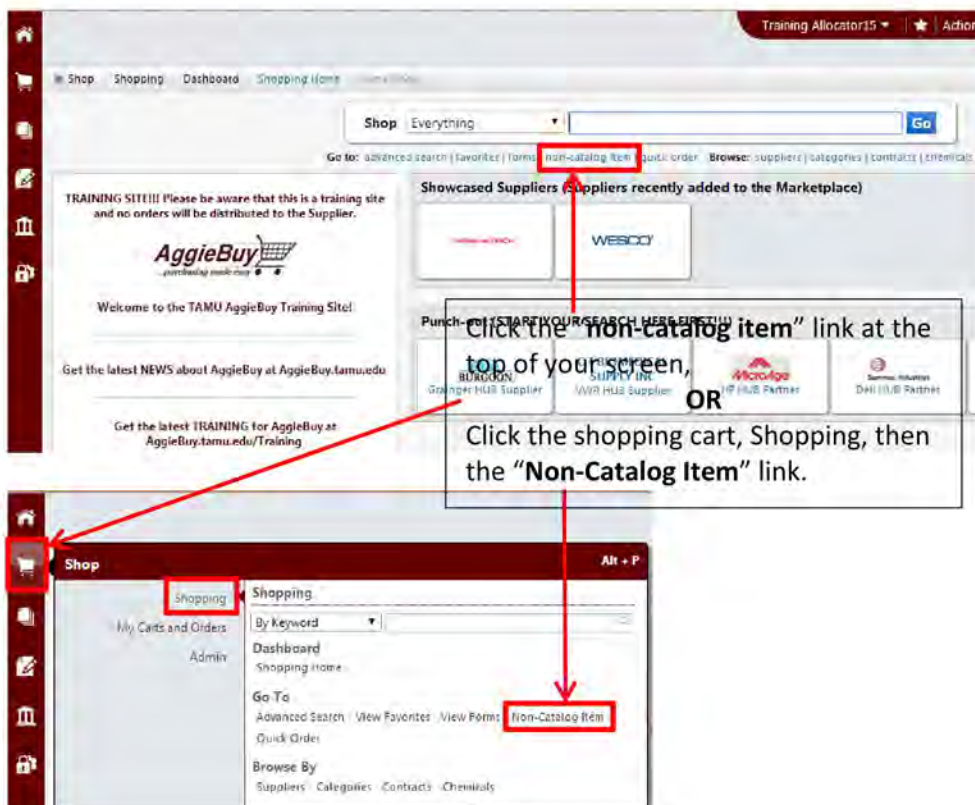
Training Allocator15 ▾ | ★ | Action

Shop Shopping Dashboard Shopping Home

Shop Everything ▾ Go

Go to: advanced search | favorites | forms | non-catalog item | quick order Browse: suppliers | categories | contracts | chemicals

TRAINING SITE!!! Please be aware that this is a training site and no orders will be distributed to the Supplier.

AggieBuy
...purchasing made easy

Welcome to the TAMU AggieBuy Training Site!

Get the latest NEWS about AggieBuy at AggieBuy.tamu.edu

Get the latest TRAINING for AggieBuy at AggieBuy.tamu.edu/Training

Showcased Suppliers (Suppliers recently added to the Marketplace)

WESCO

Punch-out (START YOUR SEARCH HERE FIRST!!!)

Grainger HUB Supplier VWR Hub Supplier HP HUB Partner Dell HUB Partner

Click the "non-catalog item" link at the top of your screen,

OR

Click the shopping cart, Shopping, then the "Non-Catalog Item" link.

Shop Alt + P

Shopping
My Carts and Orders
Admin

Shopping
By Keyword ▾
Dashboard
Shopping Home
Go To
Advanced Search View Favorites View Forms Non-Catalog Item
Quick Order
Browse By
Suppliers Categories Contracts Chemicals